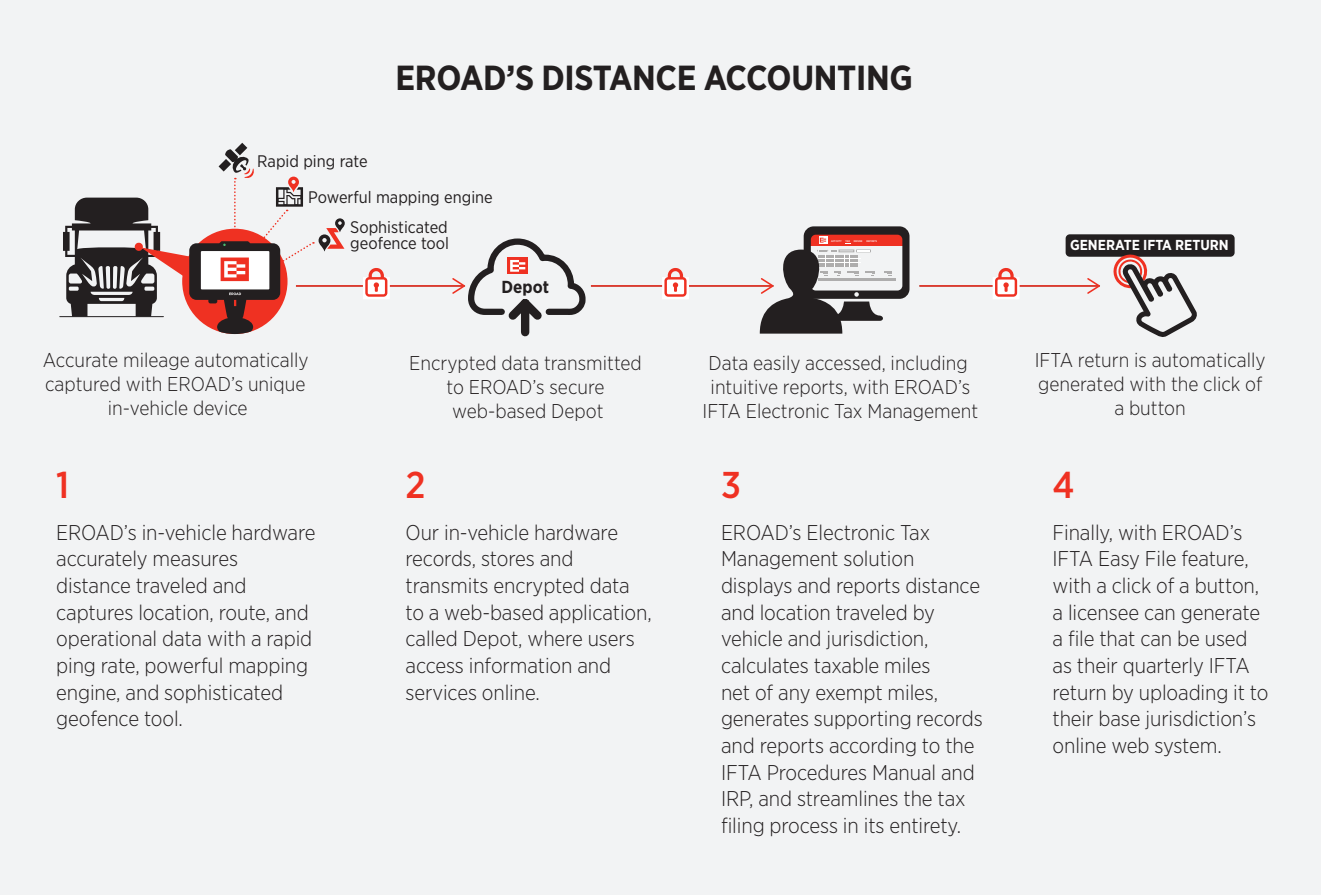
EROAD'S DISTANCE ACCOUNTING

Rapid ping rate

Powerful mapping engine

Sophisticated geofence tool

Depot

GENERATE IFTA RETURN

Accurate mileage automatically captured with EROAD's unique in-vehicle device

Encrypted data transmitted to EROAD's secure web-based Depot

Data easily accessed, including intuitive reports, with EROAD's IFTA Electronic Tax Management

IFTA return is automatically generated with the click of a button

1

EROAD's in-vehicle hardware accurately measures distance traveled and captures location, route, and operational data with a rapid ping rate, powerful mapping engine, and sophisticated geofence tool.

2

Our in-vehicle hardware records, stores and transmits encrypted data to a web-based application, called Depot, where users access information and services online.

3

EROAD's Electronic Tax Management solution displays and reports distance and location traveled by vehicle and jurisdiction, calculates taxable miles net of any exempt miles, generates supporting records and reports according to the IFTA Procedures Manual and IRP, and streamlines the tax filing process in its entirety.

4

Finally, with EROAD's IFTA Easy File feature, with a click of a button, a licensee can generate a file that can be used as their quarterly IFTA return by uploading it to their base jurisdiction's online web system.